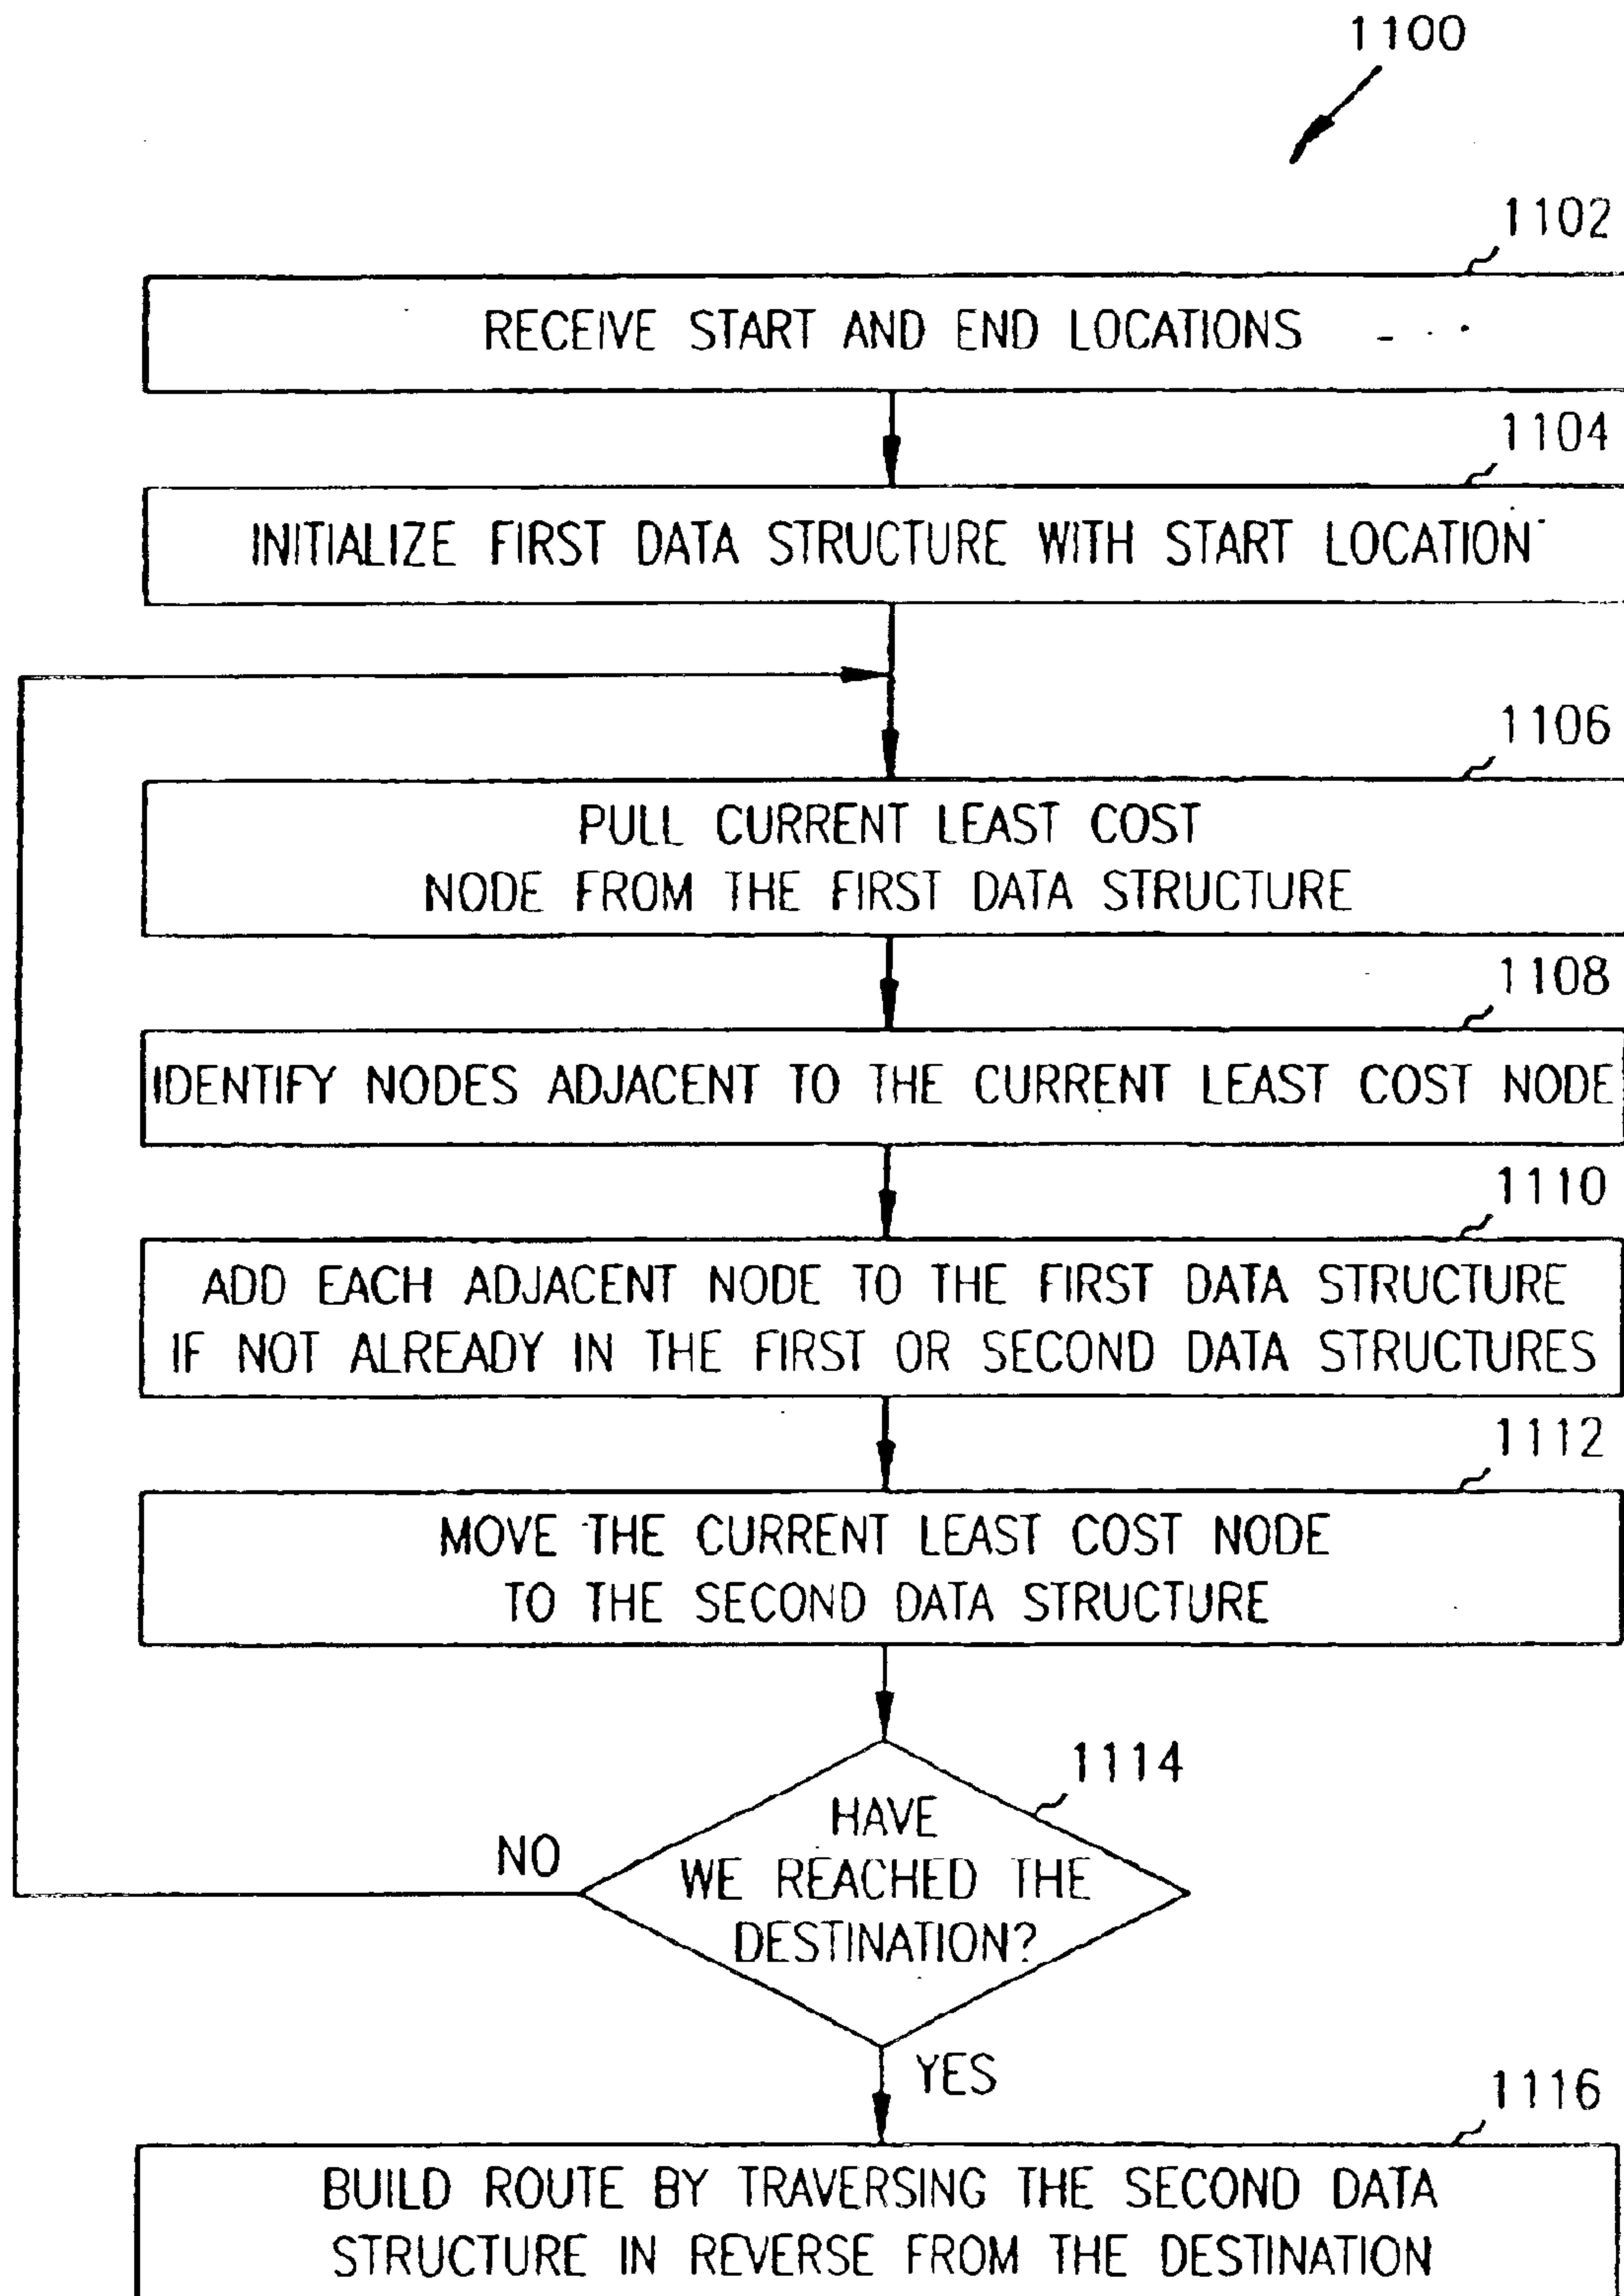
1100

1102

RECEIVE START AND END LOCATIONS

1104

INITIALIZE FIRST DATA STRUCTURE WITH START LOCATION

1106

PULL CURRENT LEAST COST NODE FROM THE FIRST DATA STRUCTURE

1108

IDENTIFY NODES ADJACENT TO THE CURRENT LEAST COST NODE

1110

ADD EACH ADJACENT NODE TO THE FIRST DATA STRUCTURE IF NOT ALREADY IN THE FIRST OR SECOND DATA STRUCTURES

1112

MOVE THE CURRENT LEAST COST NODE TO THE SECOND DATA STRUCTURE

1114

HAVE WE REACHED THE DESTINATION?

NO

YES

1116

BUILD ROUTE BY TRAVERSING THE SECOND DATA STRUCTURE IN REVERSE FROM THE DESTINATION